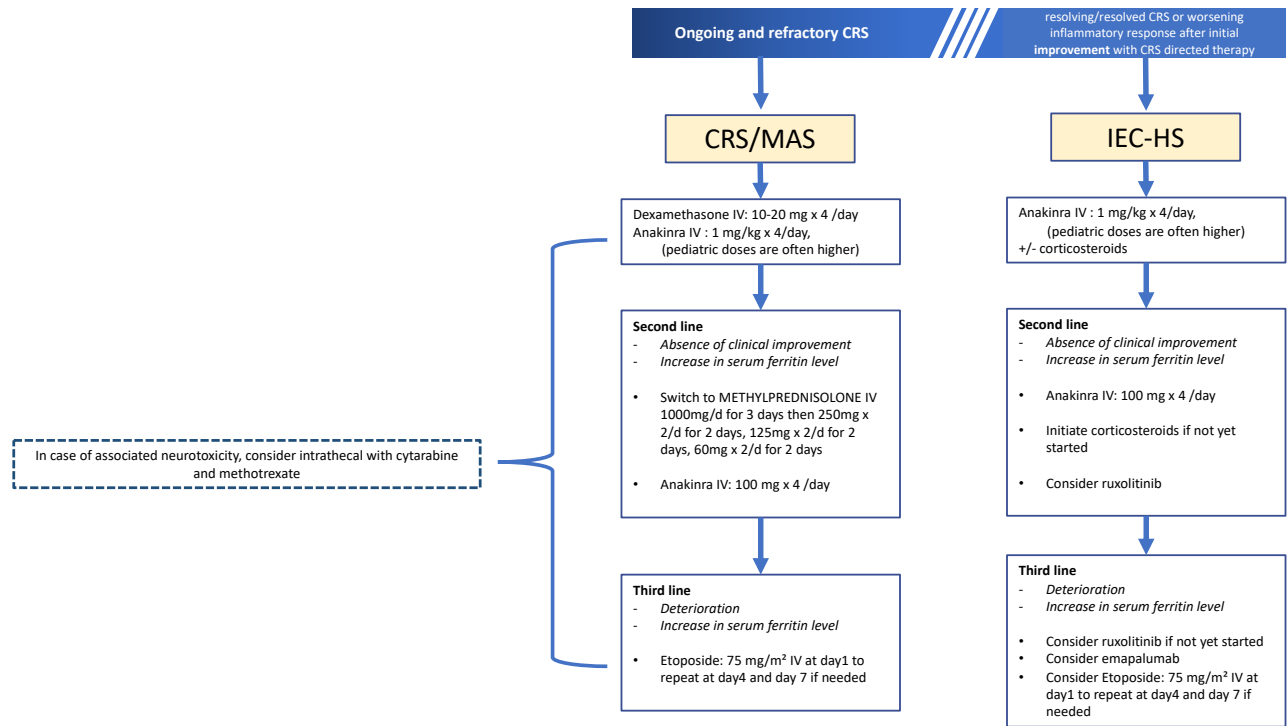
Ongoing and refractory CRS

resolving/resolved CRS or worsening inflammatory response after initial **improvement** with CRS directed therapy

CRS/MAS

IEC-HS

Dexamethasone IV: 10-20 mg x 4 /day
Anakinra IV : 1 mg/kg x 4/day,
(pediatric doses are often higher)

Anakinra IV : 1 mg/kg x 4/day,
(pediatric doses are often higher)
+/- corticosteroids

In case of associated neurotoxicity, consider intrathecal with cytarabine and methotrexate

**Second line**
- *Absence of clinical improvement*
- *Increase in serum ferritin level*

• Switch to METHYLPREDNISOLONE IV 1000mg/d for 3 days then 250mg x 2/d for 2 days, 125mg x 2/d for 2 days, 60mg x 2/d for 2 days

• Anakinra IV: 100 mg x 4 /day

**Second line**
- *Absence of clinical improvement*
- *Increase in serum ferritin level*

• Anakinra IV: 100 mg x 4 /day

• Initiate corticosteroids if not yet started

• Consider ruxolitinib

**Third line**
- *Deterioration*
- *Increase in serum ferritin level*

• Etoposide: 75 mg/m² IV at day1 to repeat at day4 and day 7 if needed

**Third line**
- *Deterioration*
- *Increase in serum ferritin level*

• Consider ruxolitinib if not yet started
• Consider emapalumab
• Consider Etoposide: 75 mg/m² IV at day1 to repeat at day4 and day 7 if needed